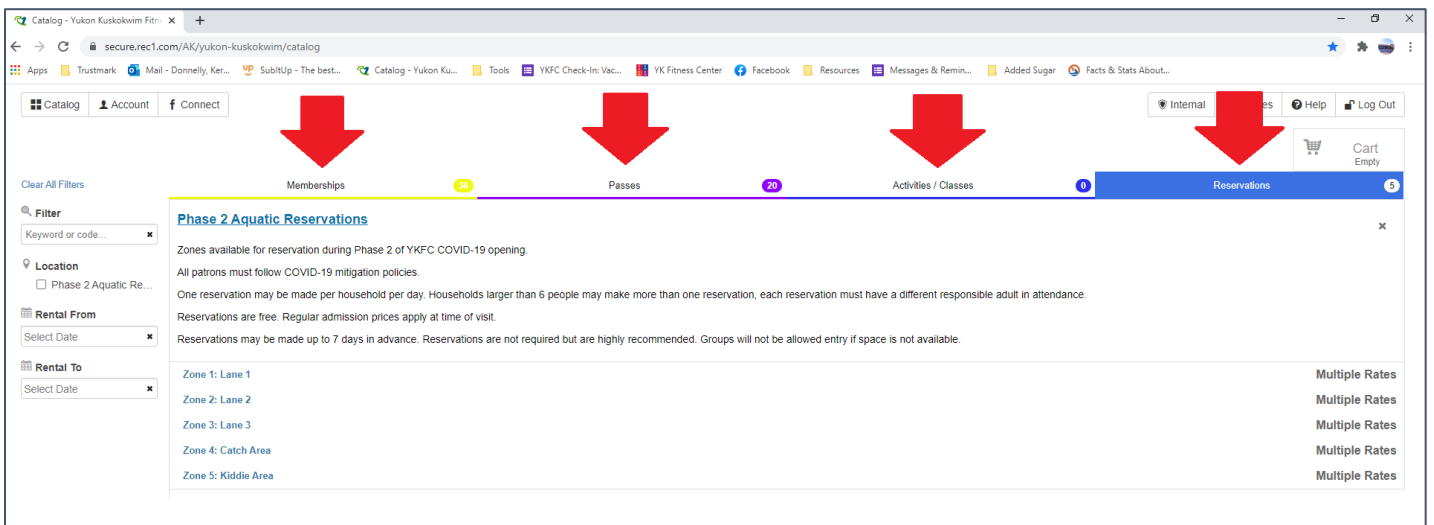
Catalog - Yukon Kuskokwim Fitn ×

secure.rec1.com/AK/yukon-kuskokwim/catalog

Apps | Trustmark | Mail - Donnelly, Ker... | SubltUp - The best... | Catalog - Yukon Ku... | Tools | YKFC Check-In: Vac... | YK Fitness Center | Facebook | Resources | Messages & Remin... | Added Sugar | Facts & Stats About...

Catalog | Account | Connect

Internal | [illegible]es | Help | Log Out

Cart
Empty

Clear All Filters

Memberships 38 | Passes 20 | Activities / Classes 0 | Reservations 5

Filter
Keyword or code...

Location
Phase 2 Aquatic Re...

Rental From
Select Date

Rental To
Select Date

Phase 2 Aquatic Reservations

Zones available for reservation during Phase 2 of YKFC COVID-19 opening.

All patrons must follow COVID-19 mitigation policies.

One reservation may be made per household per day. Households larger than 6 people may make more than one reservation, each reservation must have a different responsible adult in attendance.

Reservations are free. Regular admission prices apply at time of visit.

Reservations may be made up to 7 days in advance. Reservations are not required but are highly recommended. Groups will not be allowed entry if space is not available.

| | |
|---|---|
| Zone 1: Lane 1 | Multiple Rates |
| Zone 2: Lane 2 | Multiple Rates |
| Zone 3: Lane 3 | Multiple Rates |
| Zone 4: Catch Area | Multiple Rates |
| Zone 5: Kiddie Area | Multiple Rates |